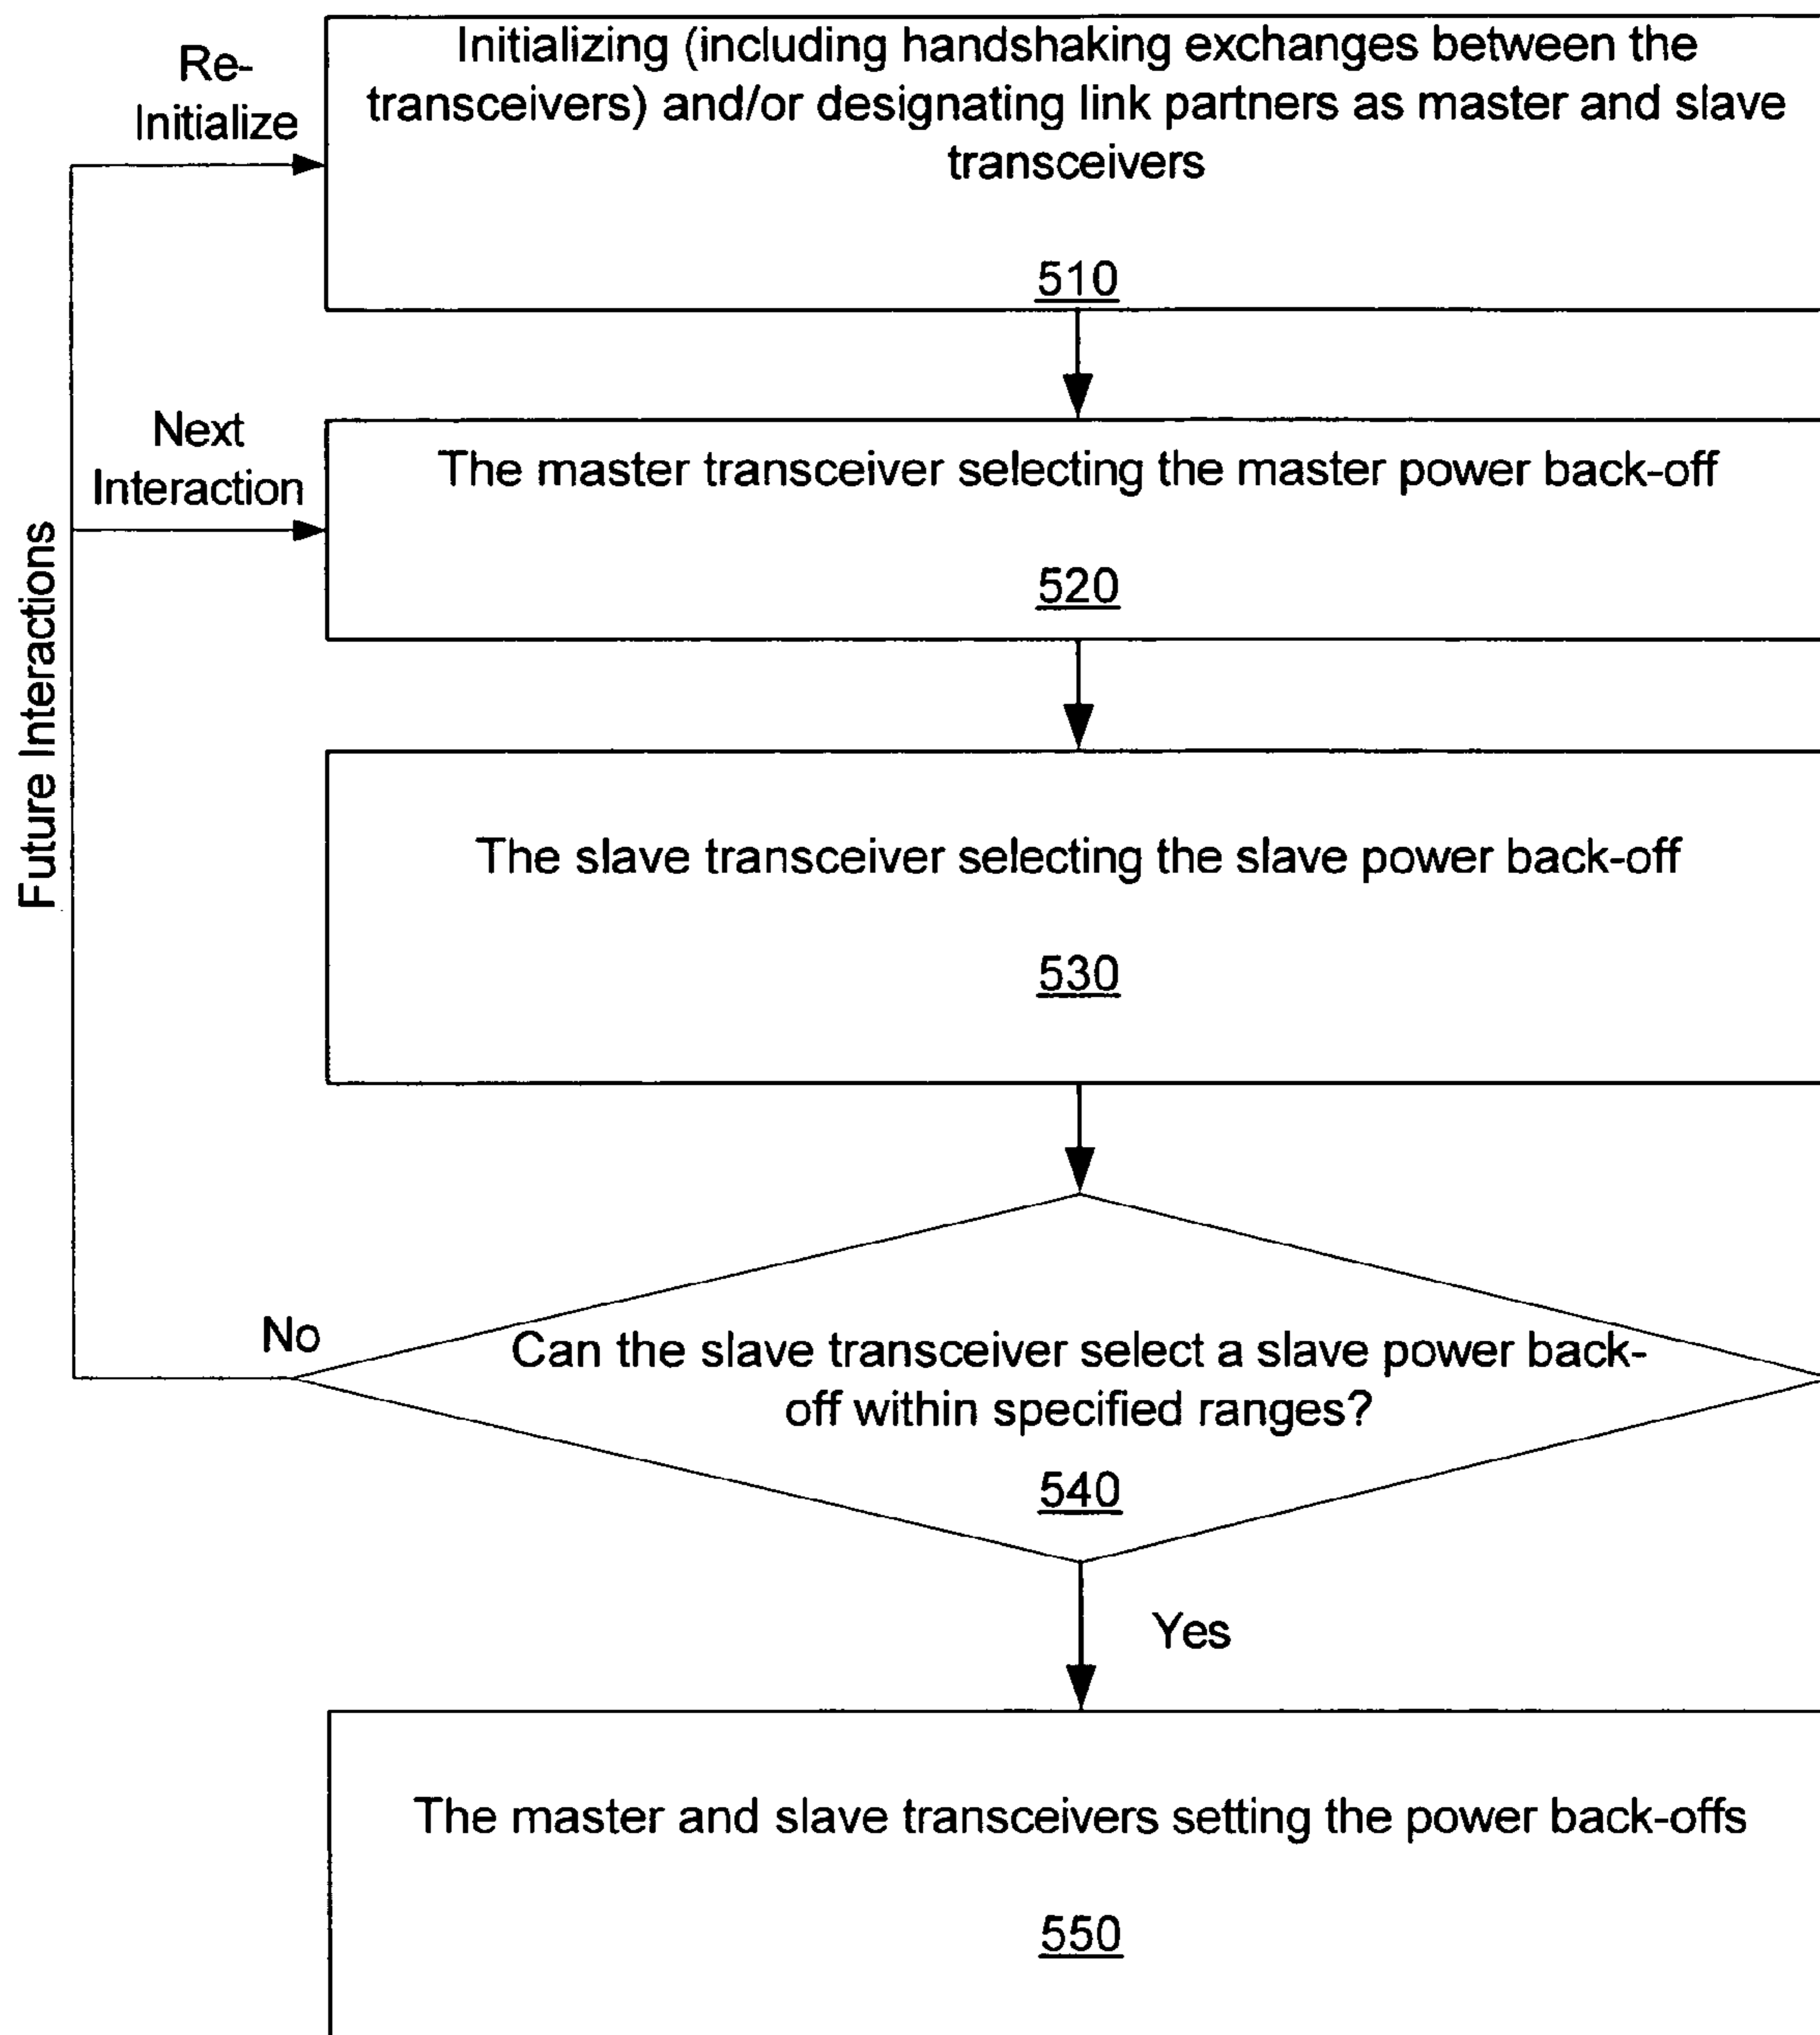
Re-Initialize

Initializing (including handshaking exchanges between the transceivers) and/or designating link partners as master and slave transceivers

510

Next Interaction

The master transceiver selecting the master power back-off

520

Future Interactions

The slave transceiver selecting the slave power back-off

530

No

Can the slave transceiver select a slave power back-off within specified ranges?

540

Yes

The master and slave transceivers setting the power back-offs

550